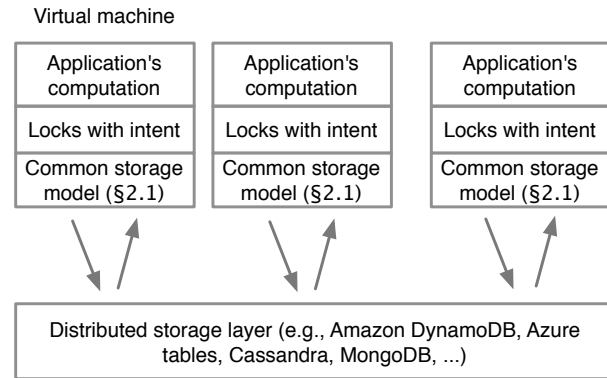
Virtual machine

Application's computation

Locks with intent

Common storage model (§2.1)

Application's computation

Locks with intent

Common storage model (§2.1)

Application's computation

Locks with intent

Common storage model (§2.1)

Distributed storage layer (e.g., Amazon DynamoDB, Azure tables, Cassandra, MongoDB, ...)